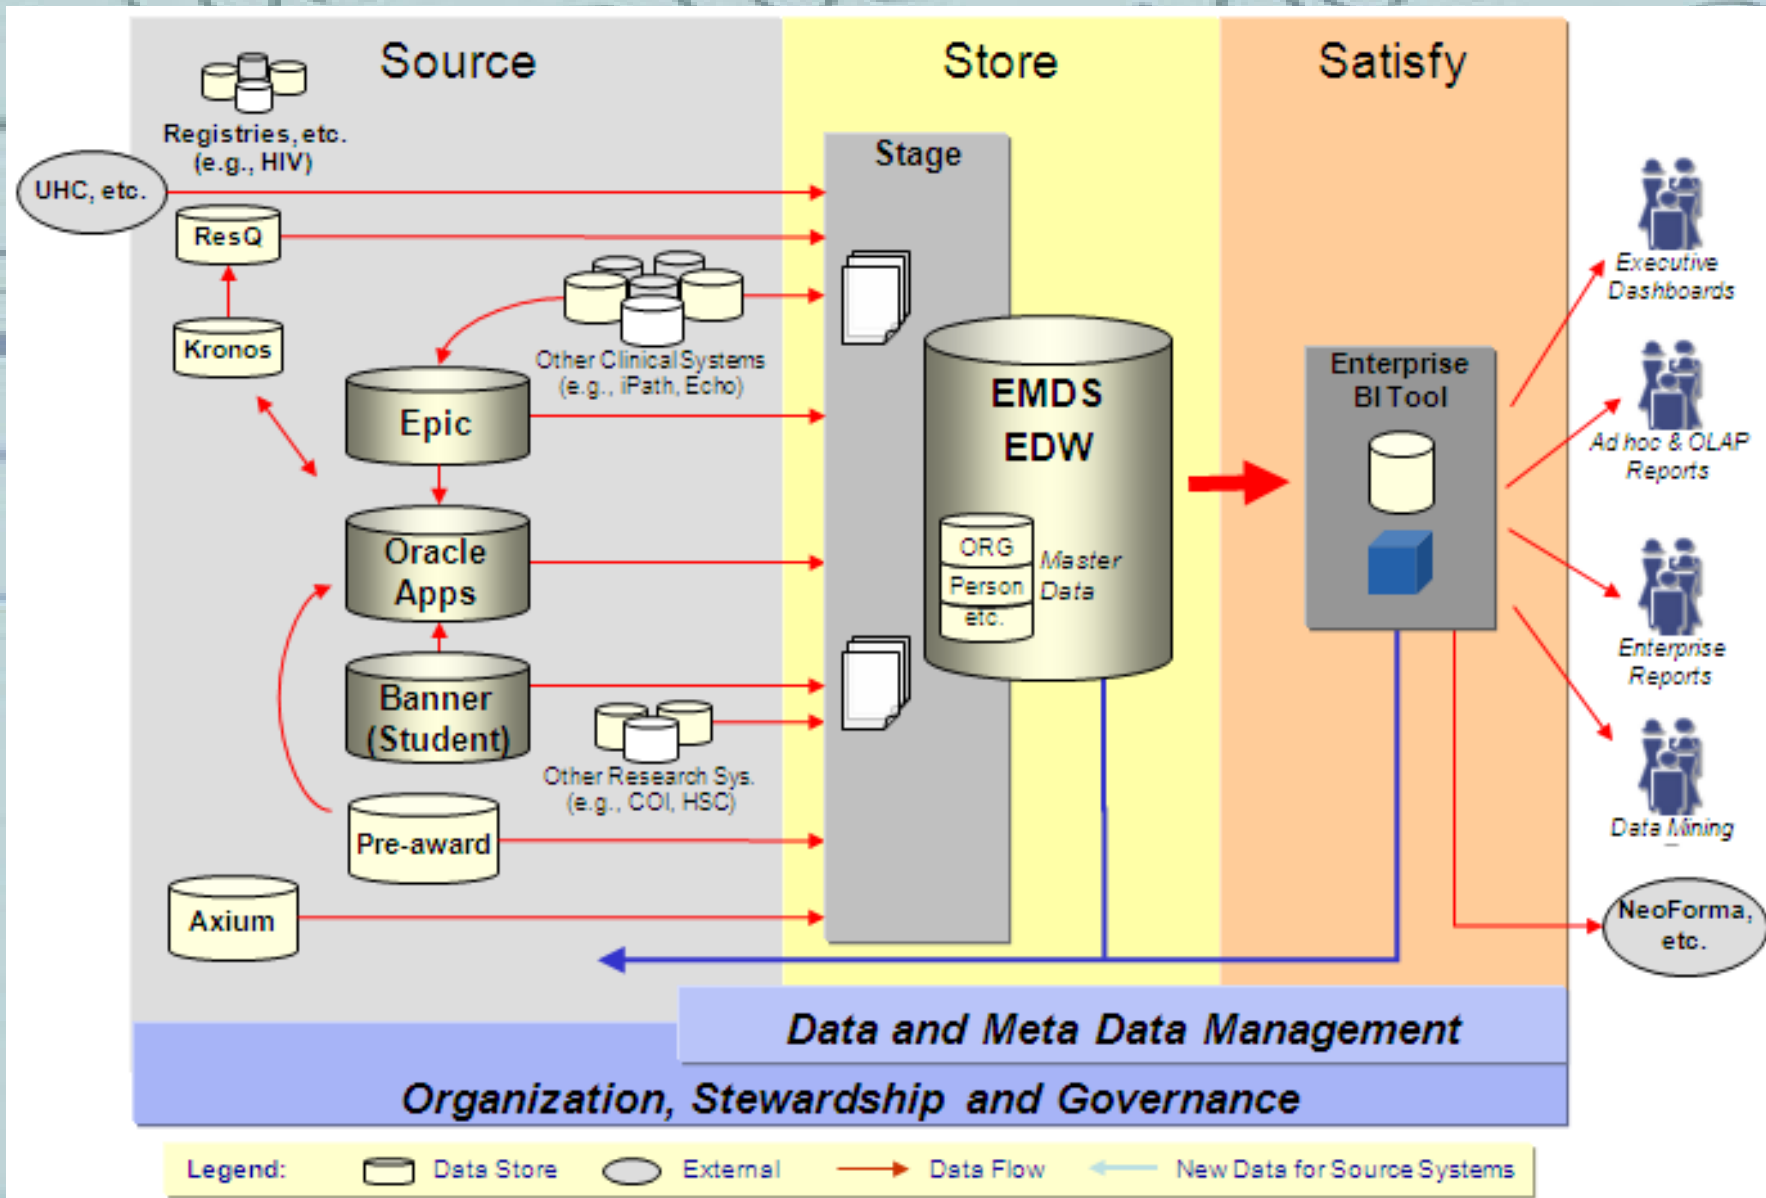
Source

Store

Satisfy

Registries, etc. (e.g., HIV)

UHC, etc.

ResQ

Kronos

Other Clinical Systems (e.g., iPath, Echo)

Epic

Oracle Apps

Banner (Student)

Other Research Sys. (e.g., COI, HSC)

Pre-award

Axium

Stage

EMDS EDW

ORG

Person

etc.

Master Data

Enterprise BI Tool

Executive Dashboards

Ad hoc & OLAP Reports

Enterprise Reports

Data Mining

NeoForma, etc.

Data and Meta Data Management

Organization, Stewardship and Governance

Legend: Data Store External Data Flow New Data for Source Systems